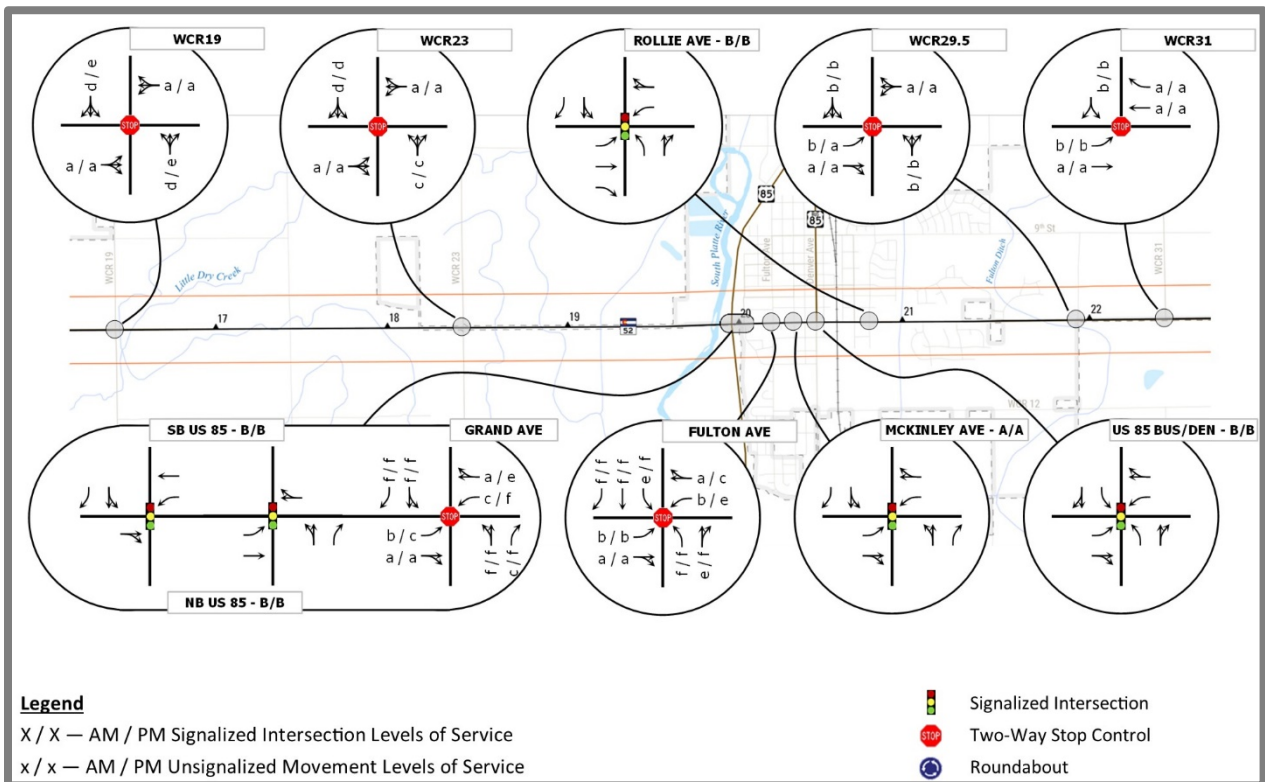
WCR19

d / e

a / a

STOP

a / a

d / e

WCR23

d / d

a / a

STOP

a / a

c / c

ROLLIE AVE - B/B

WCR29.5

b / b

a / a

STOP

b / b

a / a

b / b

WCR31

b / b

a / a

a / a

STOP

b / b

a / a

WCR 19

Little Dry Creek

17

18

WCR 23

19

52

20

South Platte River

85

85

Fulton Ave

21

9th St

Fulton Ditch

22

WCR 31

WCR 12

SB US 85 - B/B

GRAND AVE

f / f

f / f

f / f

a / e

c / f

STOP

b / c

a / a

f / f

c / f

NB US 85 - B/B

FULTON AVE

f / f

f / f

e / f

a / c

b / e

STOP

b / b

a / a

f / f

e / f

MCKINLEY AVE - A/A

US 85 BUS/DEN - B/B

Legend

X / X — AM / PM Signalized Intersection Levels of Service

x / x — AM / PM Unsignalized Movement Levels of Service

Signalized Intersection

STOP

Two-Way Stop Control

Roundabout